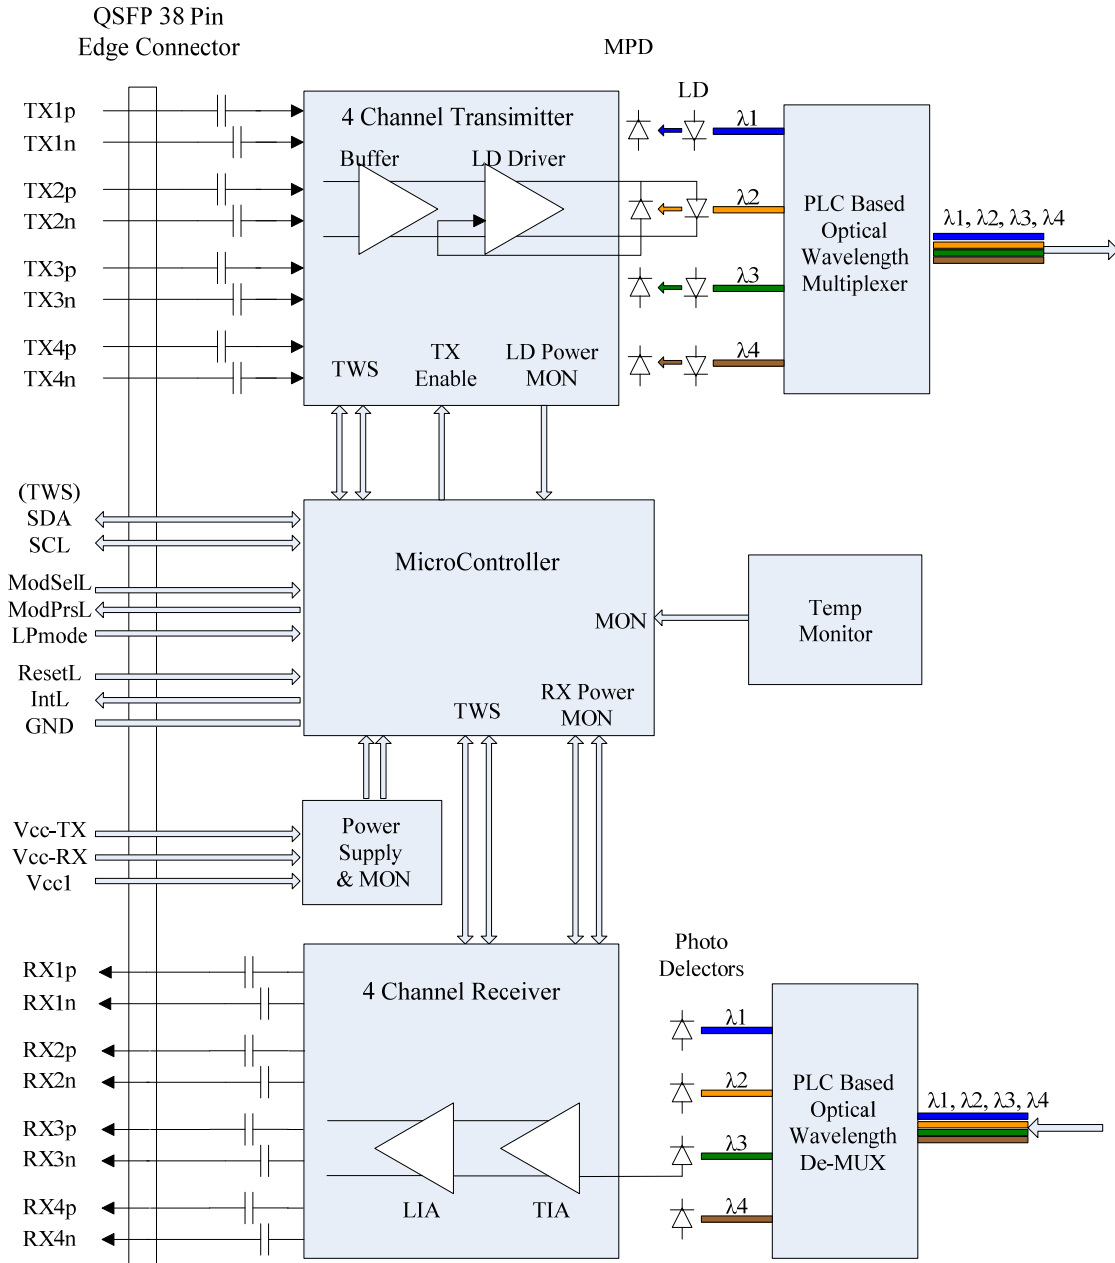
QSFP 38 Pin
Edge Connector

MPD

LD

TX1p
TX1n
TX2p
TX2n
TX3p
TX3n
TX4p
TX4n

4 Channel Transimitter

Buffer
LD Driver

TWS
TX Enable
LD Power MON

$\lambda 1$
$\lambda 2$
$\lambda 3$
$\lambda 4$

PLC Based Optical Wavelength Multiplexer

$\lambda 1, \lambda 2, \lambda 3, \lambda 4$

(TWS)
SDA
SCL
ModSelL
ModPrsL
LPmode
ResetL
IntL
GND

MicroController

MON

Temp Monitor

TWS
RX Power MON

Vcc-TX
Vcc-RX
Vcc1

Power Supply & MON

Photo Delectors

RX1p
RX1n
RX2p
RX2n
RX3p
RX3n
RX4p
RX4n

4 Channel Receiver

LIA
TIA

$\lambda 1$
$\lambda 2$
$\lambda 3$
$\lambda 4$

PLC Based Optical Wavelength De-MUX

$\lambda 1, \lambda 2, \lambda 3, \lambda 4$